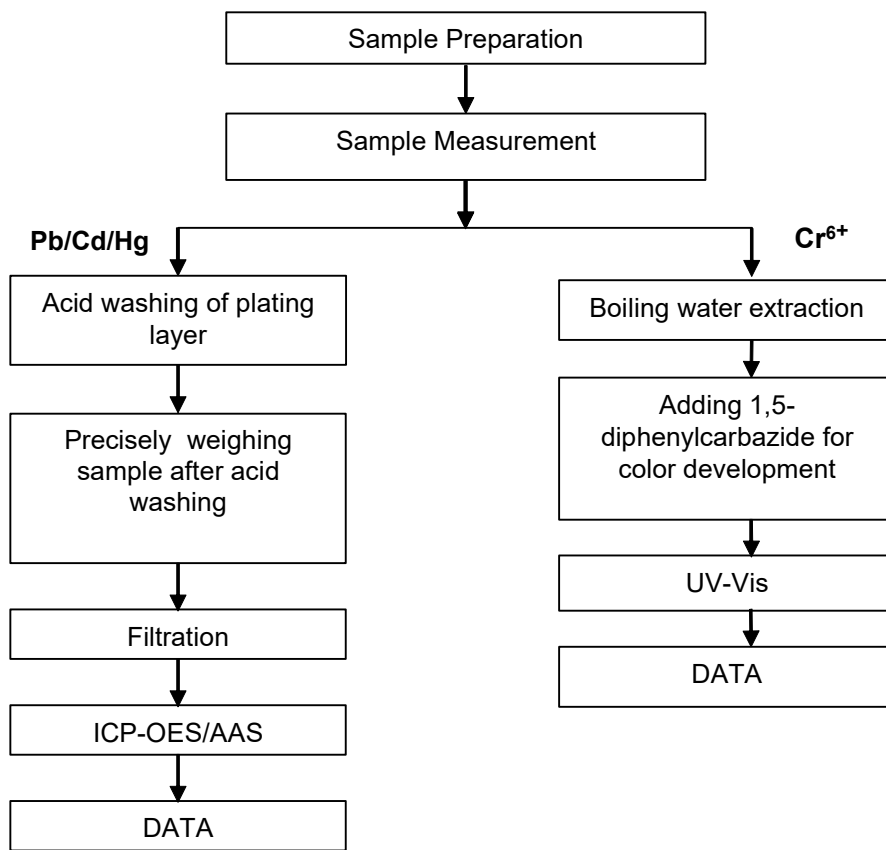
Sample Preparation

Sample Measurement

Pb/Cd/Hg

Acid washing of plating layer

Precisely weighing sample after acid washing

Filtration

ICP-OES/AAS

DATA

$Cr^{6+}$

Boiling water extraction

Adding 1,5-diphenylcarbazide for color development

UV-Vis

DATA